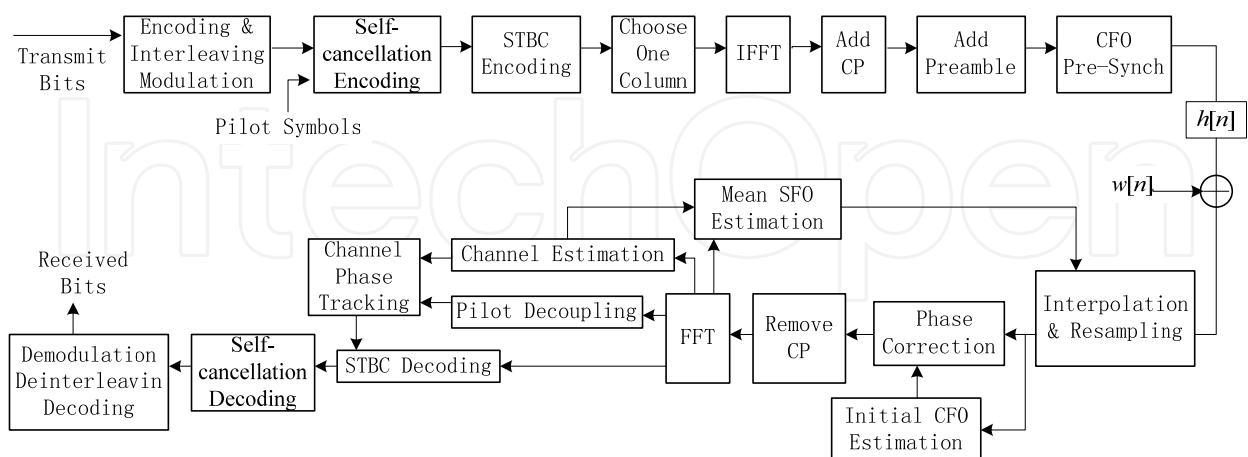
Transmit Bits

Encoding & Interleaving Modulation

Self-cancellation Encoding

Pilot Symbols

STBC Encoding

Choose One Column

IFFT

Add CP

Add Preamble

CFO Pre-Synch

$h[n]$

$w[n]$

Mean SFO Estimation

Channel Estimation

Channel Phase Tracking

Received Bits

Pilot Decoupling

FFT

Remove CP

Phase Correction

Interpolation & Resampling

Demodulation Deinterleavin Decoding

Self-cancellation Decoding

STBC Decoding

Initial CFO Estimation

IntechOpen